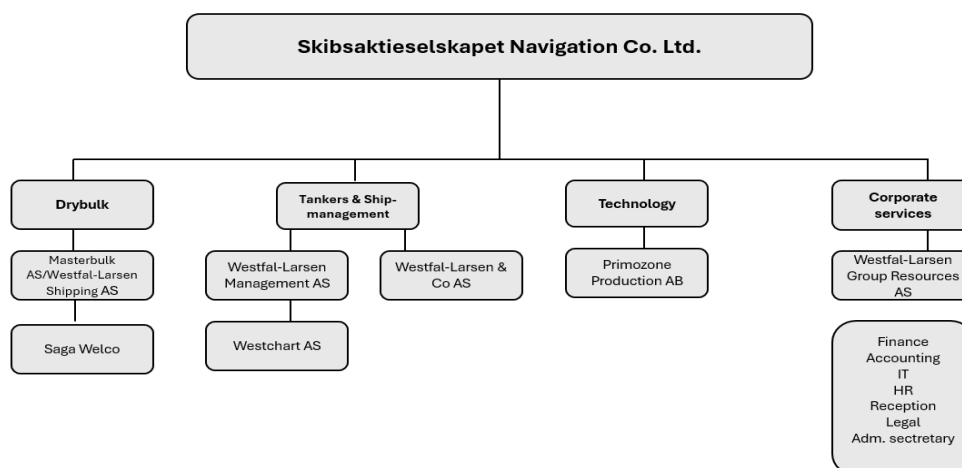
Skibsaktieselskapet Navigation Co. Ltd.

Drybulk

Masterbulk AS/Westfal-Larsen Shipping AS

Saga Welco

Tankers & Shipmanagement

Westfal-Larsen Management AS

Westchart AS

Westfal-Larsen & Co AS

Technology

Primozone Production AB

Corporate services

Westfal-Larsen Group Resources AS

Finance
Accounting
IT
HR
Reception
Legal
Adm. sectretary